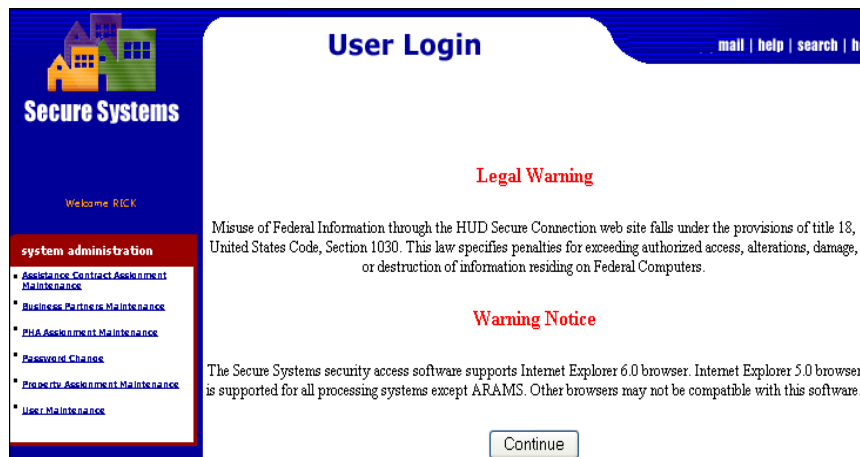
Secure Systems

User Login

mail | help | search | h

Welcome RICK

system administration

Assistance Contract Assignment Maintenance

Business Partners Maintenance

PHA Assignment Maintenance

Password Change

Property Assignment Maintenance

User Maintenance

Legal Warning

Misuse of Federal Information through the HUD Secure Connection web site falls under the provisions of title 18, United States Code, Section 1030. This law specifies penalties for exceeding authorized access, alterations, damage, or destruction of information residing on Federal Computers.

Warning Notice

The Secure Systems security access software supports Internet Explorer 6.0 browser. Internet Explorer 5.0 browser is supported for all processing systems except ARAMS. Other browsers may not be compatible with this software.

Continue